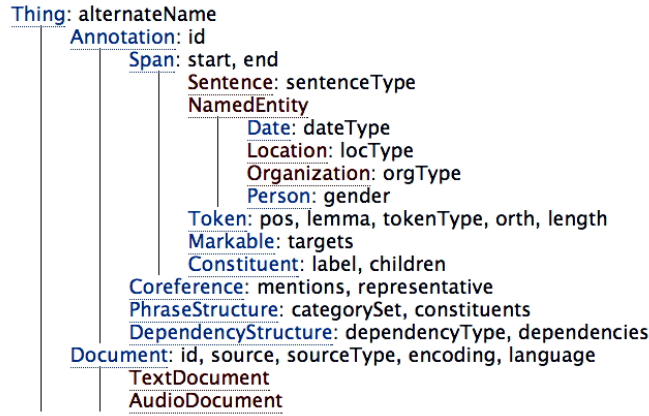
Thing: alternateName
Annotation: id
Span: start, end
Sentence: sentenceType
NamedEntity
Date: dateType
Location: locType
Organization: orgType
Person: gender
Token: pos, lemma, tokenType, orth, length
Markable: targets
Constituent: label, children
Coreference: mentions, representative
PhraseStructure: categorySet, constituents
DependencyStructure: dependencyType, dependencies
Document: id, source, sourceType, encoding, language
TextDocument
AudioDocument